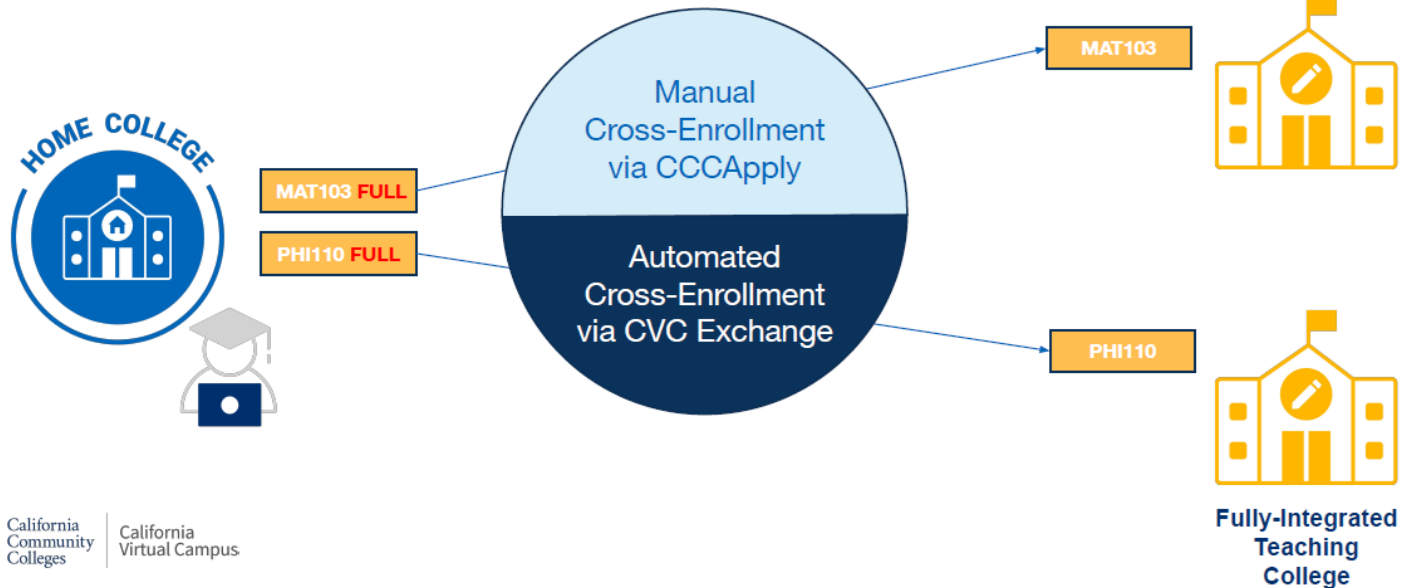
HOME COLLEGE

MAT103 FULL

PHI110 FULL

Manual Cross-Enrollment via CCCApply

Automated Cross-Enrollment via CVC Exchange

MAT103

PHI110

California Community Colleges

California Virtual Campus

Fully-Integrated Teaching College